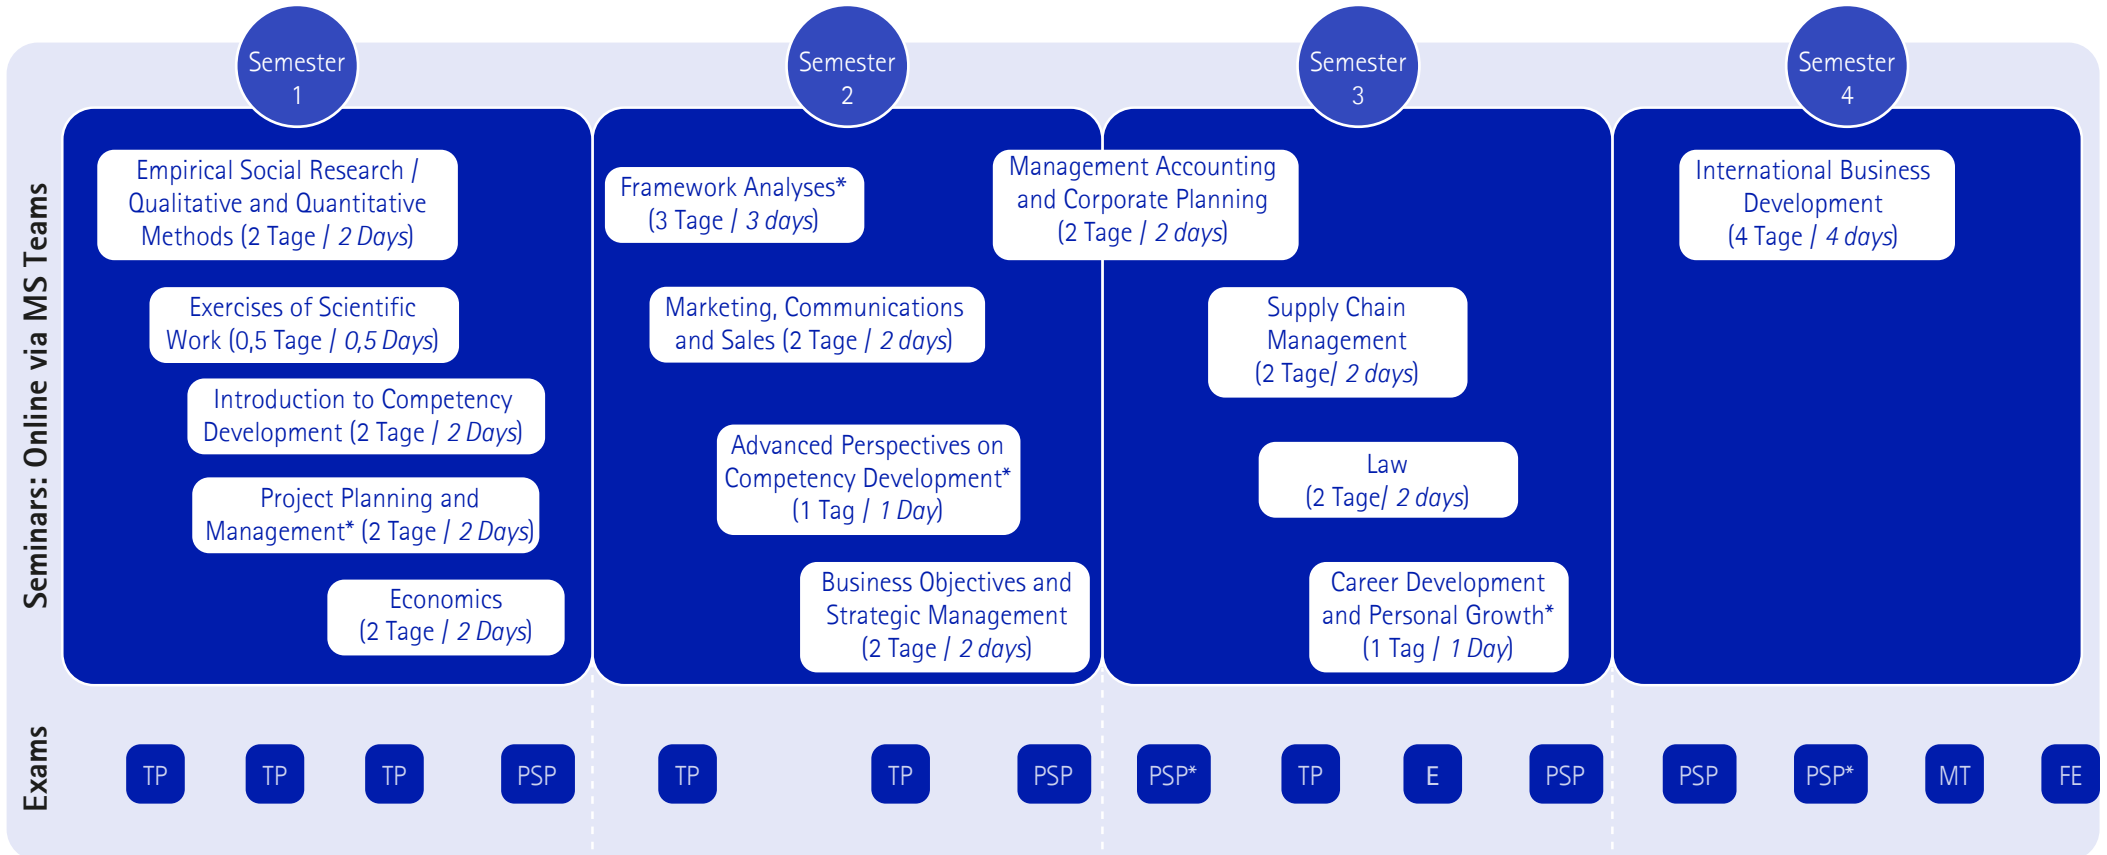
Seminars: Online via MS Teams

Semester 1

Empirical Social Research / Qualitative and Quantitative Methods (2 Tage / 2 Days)

Exercises of Scientific Work (0,5 Tage / 0,5 Days)

Introduction to Competency Development (2 Tage / 2 Days)

Project Planning and Management* (2 Tage / 2 Days)

Economics (2 Tage / 2 Days)

Semester 2

Framework Analyses* (3 Tage / 3 days)

Marketing, Communications and Sales (2 Tage / 2 days)

Advanced Perspectives on Competency Development* (1 Tag / 1 Day)

Business Objectives and Strategic Management (2 Tage / 2 days)

Semester 3

Management Accounting and Corporate Planning (2 Tage / 2 days)

Supply Chain Management (2 Tage/ 2 days)

Law (2 Tage/ 2 days)

Career Development and Personal Growth* (1 Tag / 1 Day)

Semester 4

International Business Development (4 Tage / 4 days)

Exams

TP TP TP PSP TP TP PSP PSP* TP E PSP PSP PSP* MT FE